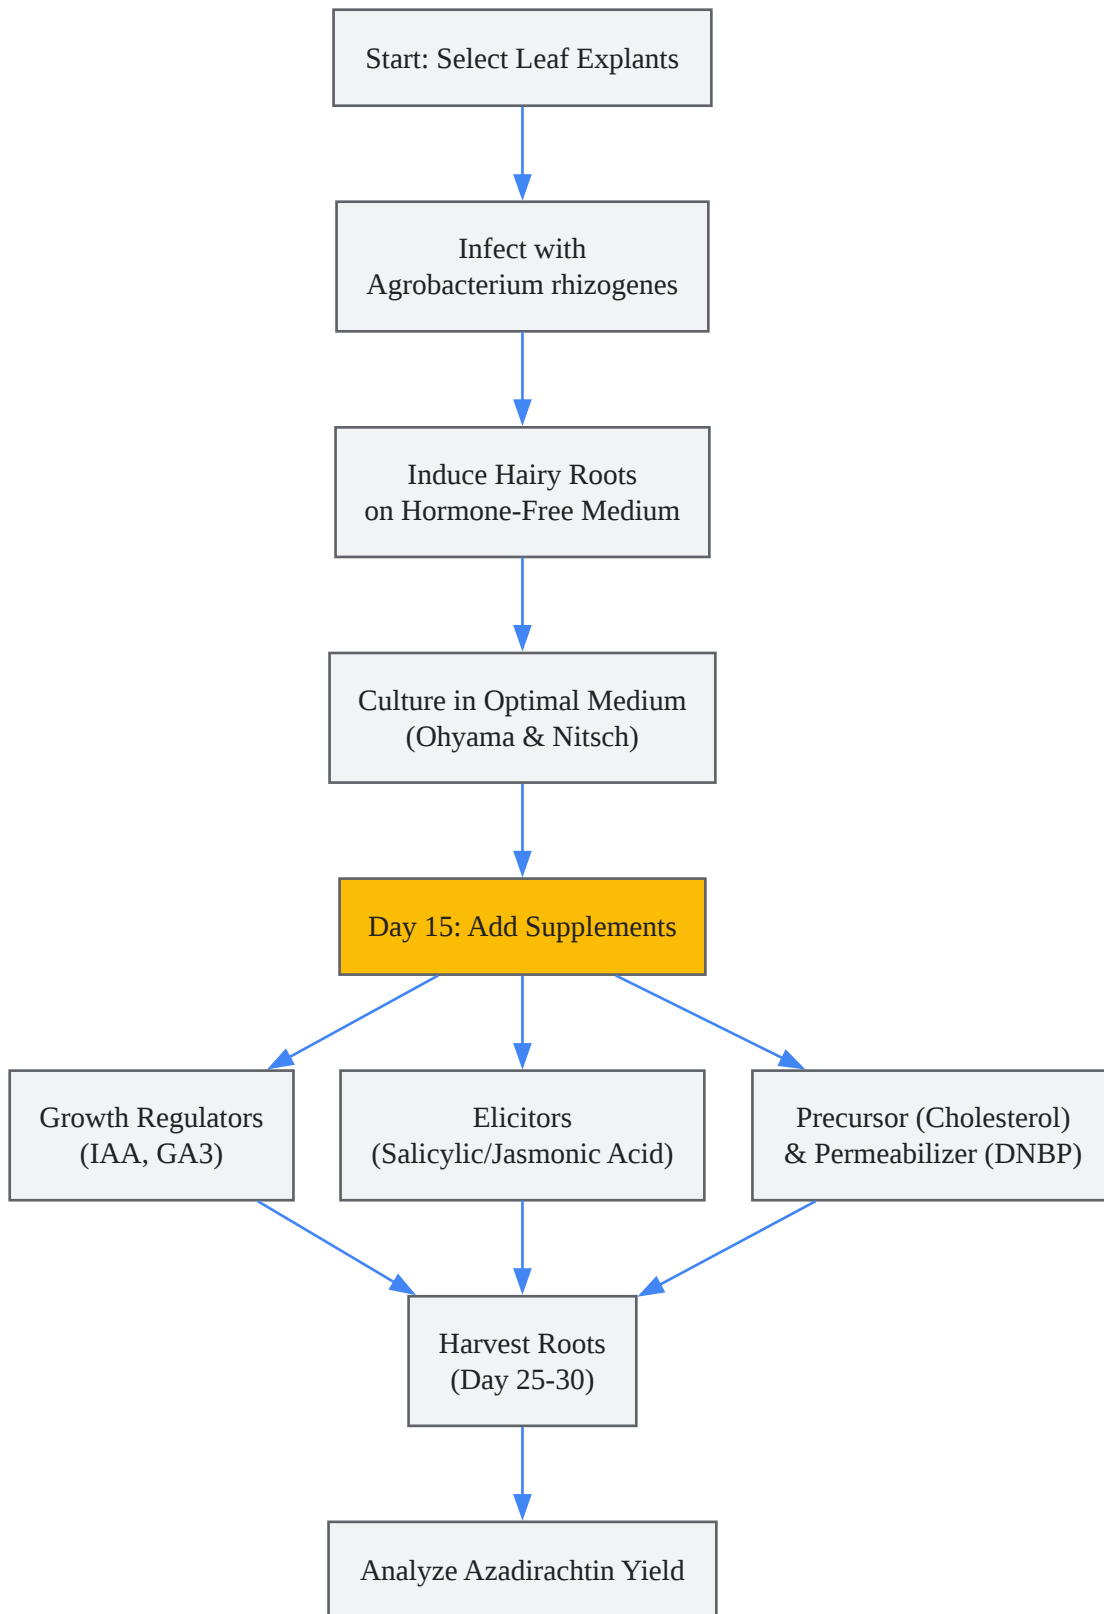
Start: Select Leaf Explants

Infect with Agrobacterium rhizogenes

Induce Hairy Roots on Hormone-Free Medium

Culture in Optimal Medium (Ohyama & Nitsch)

Day 15: Add Supplements

Growth Regulators (IAA, GA3)

Elicitors (Salicylic/Jasmonic Acid)

Precursor (Cholesterol) & Permeabilizer (DNBP)

Harvest Roots (Day 25-30)

Analyze Azadirachtin Yield